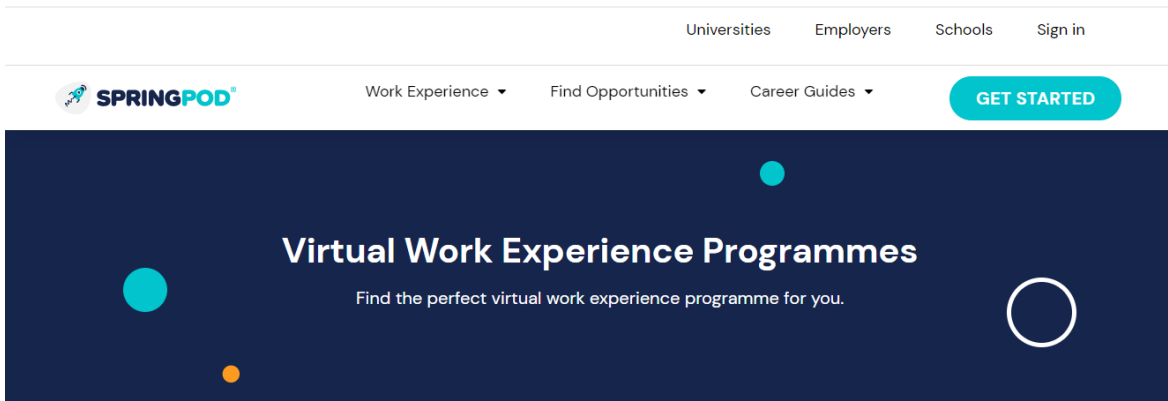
Universities Employers Schools Sign in

SPRINGPOD®

Work Experience ▾ Find Opportunities ▾ Career Guides ▾

GET STARTED

Virtual Work Experience Programmes

Find the perfect virtual work experience programme for you.